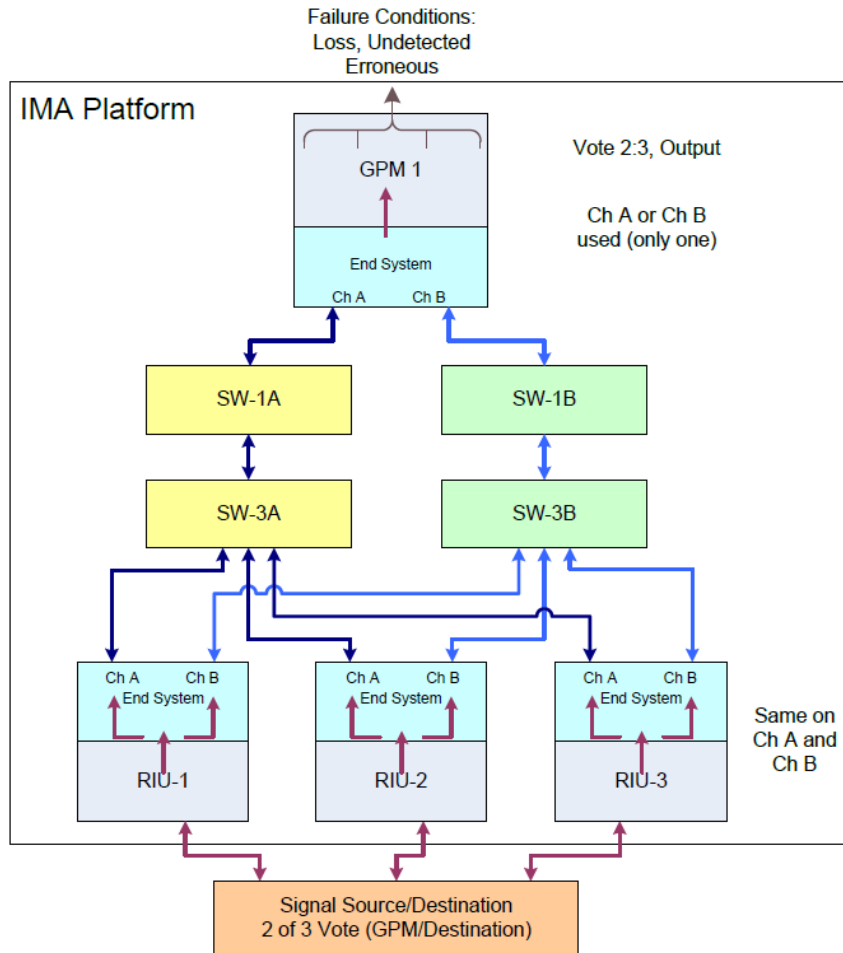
Failure Conditions:
Loss, Undetected
Erroneous

IMA Platform

GPM 1

End System

Ch A Ch B

Vote 2:3, Output

Ch A or Ch B used (only one)

SW-1A

SW-1B

SW-3A

SW-3B

Ch A Ch B
End System

RIU-1

Ch A Ch B
End System

RIU-2

Ch A Ch B
End System

RIU-3

Same on Ch A and Ch B

Signal Source/Destination
2 of 3 Vote (GPM/Destination)